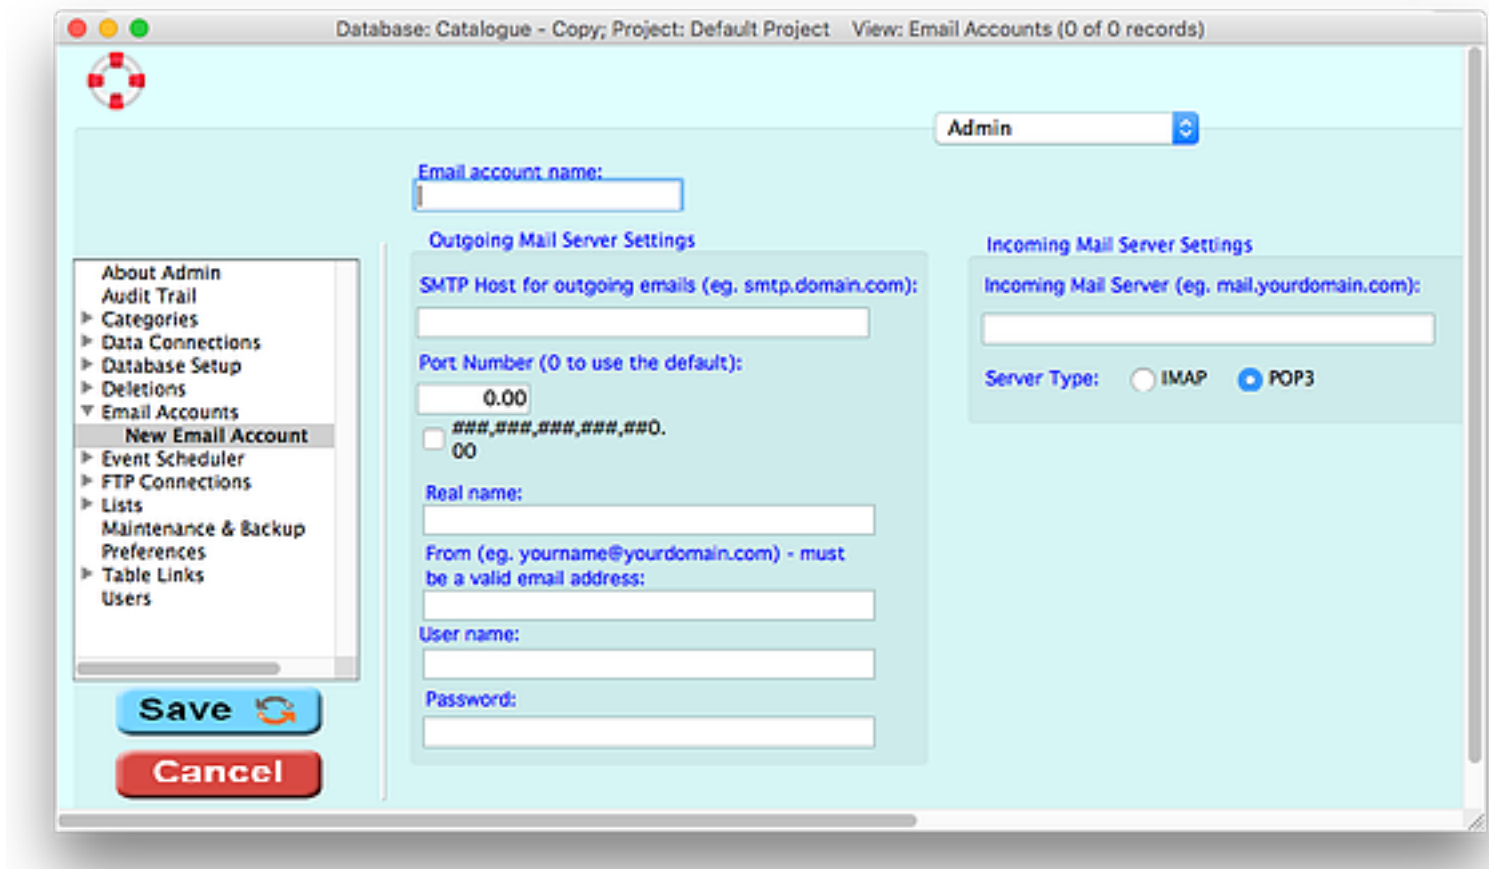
Database: Catalogue - Copy; Project: Default Project View: Email Accounts (0 of 0 records)

Admin

Email account name:

About Admin
Audit Trail
Categories
Data Connections
Database Setup
Deletions
Email Accounts
New Email Account
Event Scheduler
FTP Connections
Lists
Maintenance & Backup
Preferences
Table Links
Users

Outgoing Mail Server Settings

SMTP Host for outgoing emails (eg. smtp.domain.com):

Port Number (0 to use the default):

0.00

###,###,###,###,##0.00

Real name:

From (eg. yourname@yourdomain.com) - must be a valid email address:

User name:

Password:

Incoming Mail Server Settings

Incoming Mail Server (eg. mail.yourdomain.com):

Server Type: IMAP POP3

Save

Cancel